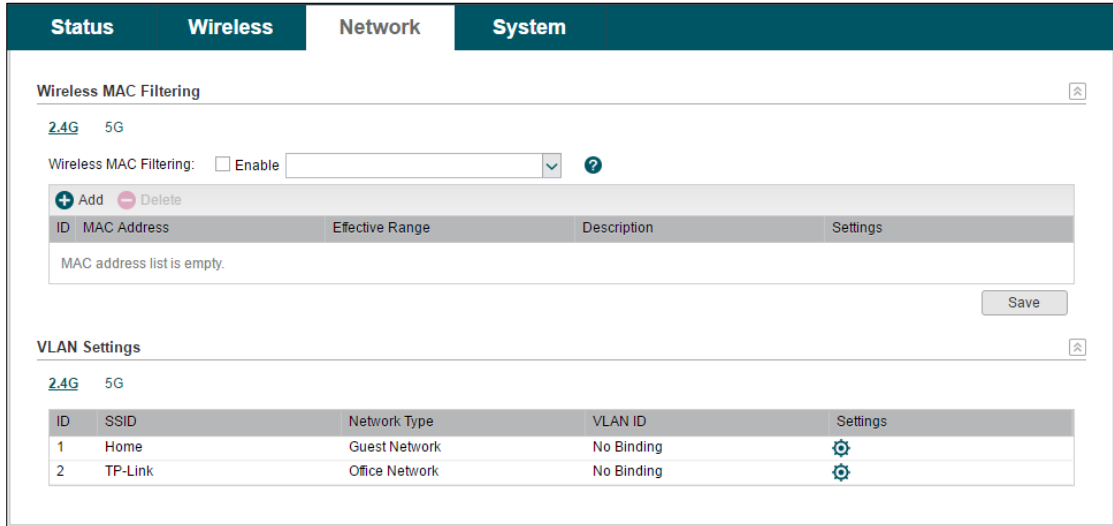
Status Wireless Network System

Wireless MAC Filtering

2.4G 5G

Wireless MAC Filtering: Enable

Add Delete

| ID | MAC Address | Effective Range | Description | Settings |
|---|---|---|---|---|
| MAC address list is empty. | | | | |

Save

VLAN Settings

2.4G 5G

| ID | SSID | Network Type | VLAN ID | Settings |
|---|---|---|---|---|
| 1 | Home | Guest Network | No Binding | |
| 2 | TP-Link | Office Network | No Binding | |